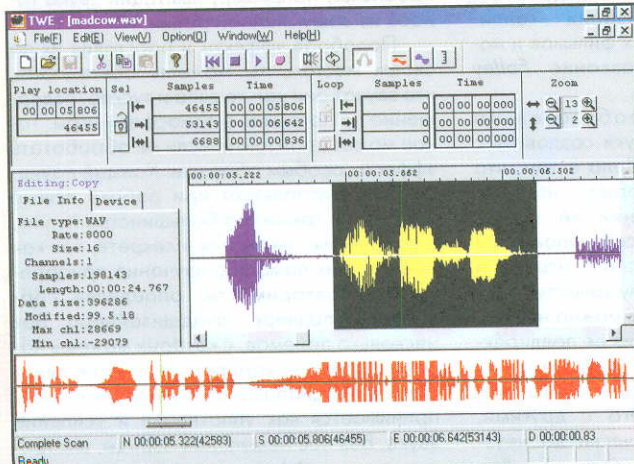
TWE - [madcow.wav]

File(F) Edit(E) View(V) Option(O) Window(W) Help(H)

Play location
00 00 05 806
46455

Sel
Samples Time
46455 | 00 00 05 806
53143 | 00 00 06 642
6688 | 00 00 00 836

Loop
Samples Time
0 | 00 00 00 000
0 | 00 00 00 000
0 | 00 00 00 000

Zoom
13
2

Editing:Copy
File Info | Device
File type:WAV
Rate:8000
Size:16
Channels:1
Samples:198143
Length:00:00:24.767
Data size:396286
Modified:99.5.18
Max chl:28669
Min chl:-29079

00:00:05.222 | 00:00:05.862 | 00:00:06.502

Complete Scan | N 00:00:05.322(42583) | S 00:00:05.806(46455) | E 00:00:06.642(53143) | D 00:00:00.83

Ready